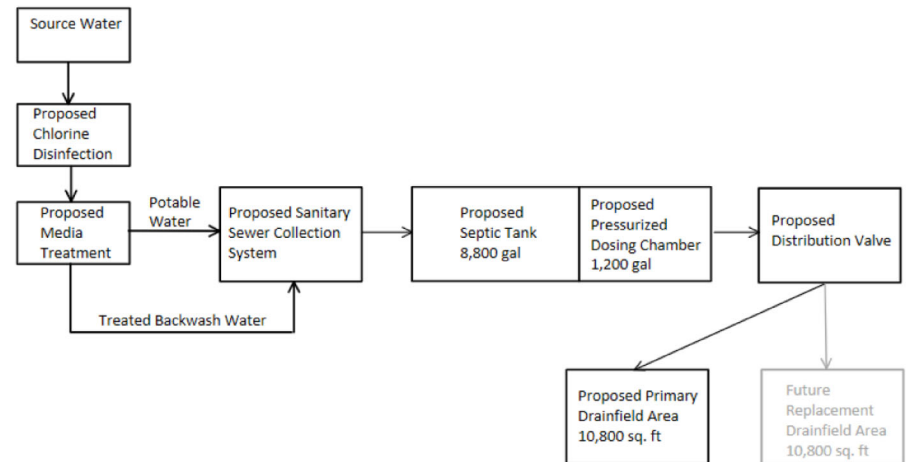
Source Water

Proposed Chlorine Disinfection

Proposed Media Treatment

Potable Water

Proposed Sanitary Sewer Collection System

Treated Backwash Water

Proposed Septic Tank 8,800 gal

Proposed Pressurized Dosing Chamber 1,200 gal

Proposed Distribution Valve

Proposed Primary Drainfield Area 10,800 sq. ft

Future Replacement Drainfield Area 10,800 sq. ft